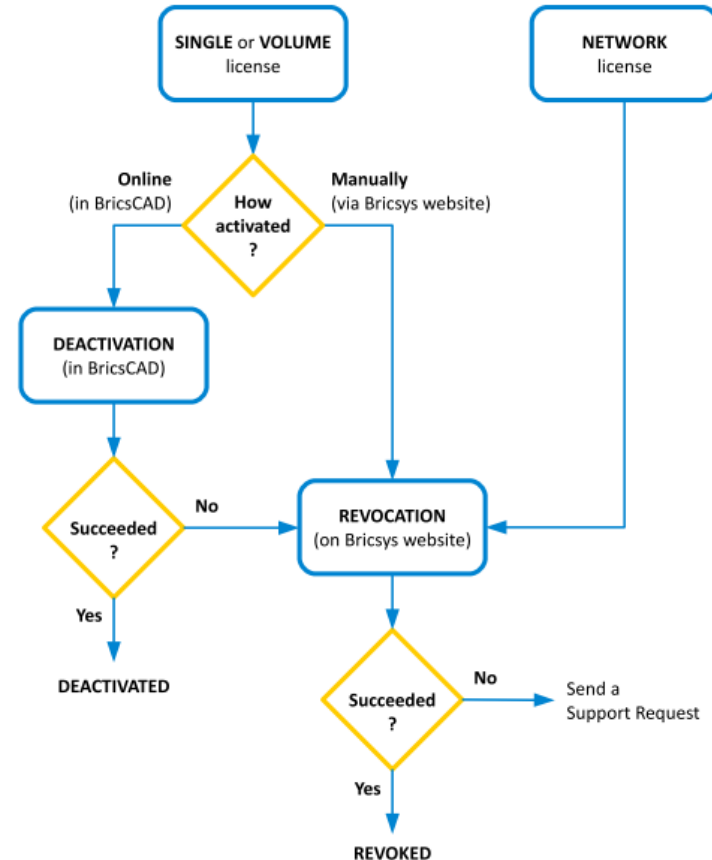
SINGLE or VOLUME license

NETWORK license

Online (in BricsCAD)

How activated ?

Manually (via Bricsys website)

DEACTIVATION (in BricsCAD)

Succeeded ?

No

REVOCATION (on Bricsys website)

Yes

DEACTIVATED

Succeeded ?

No

Send a Support Request

Yes

REVOKED